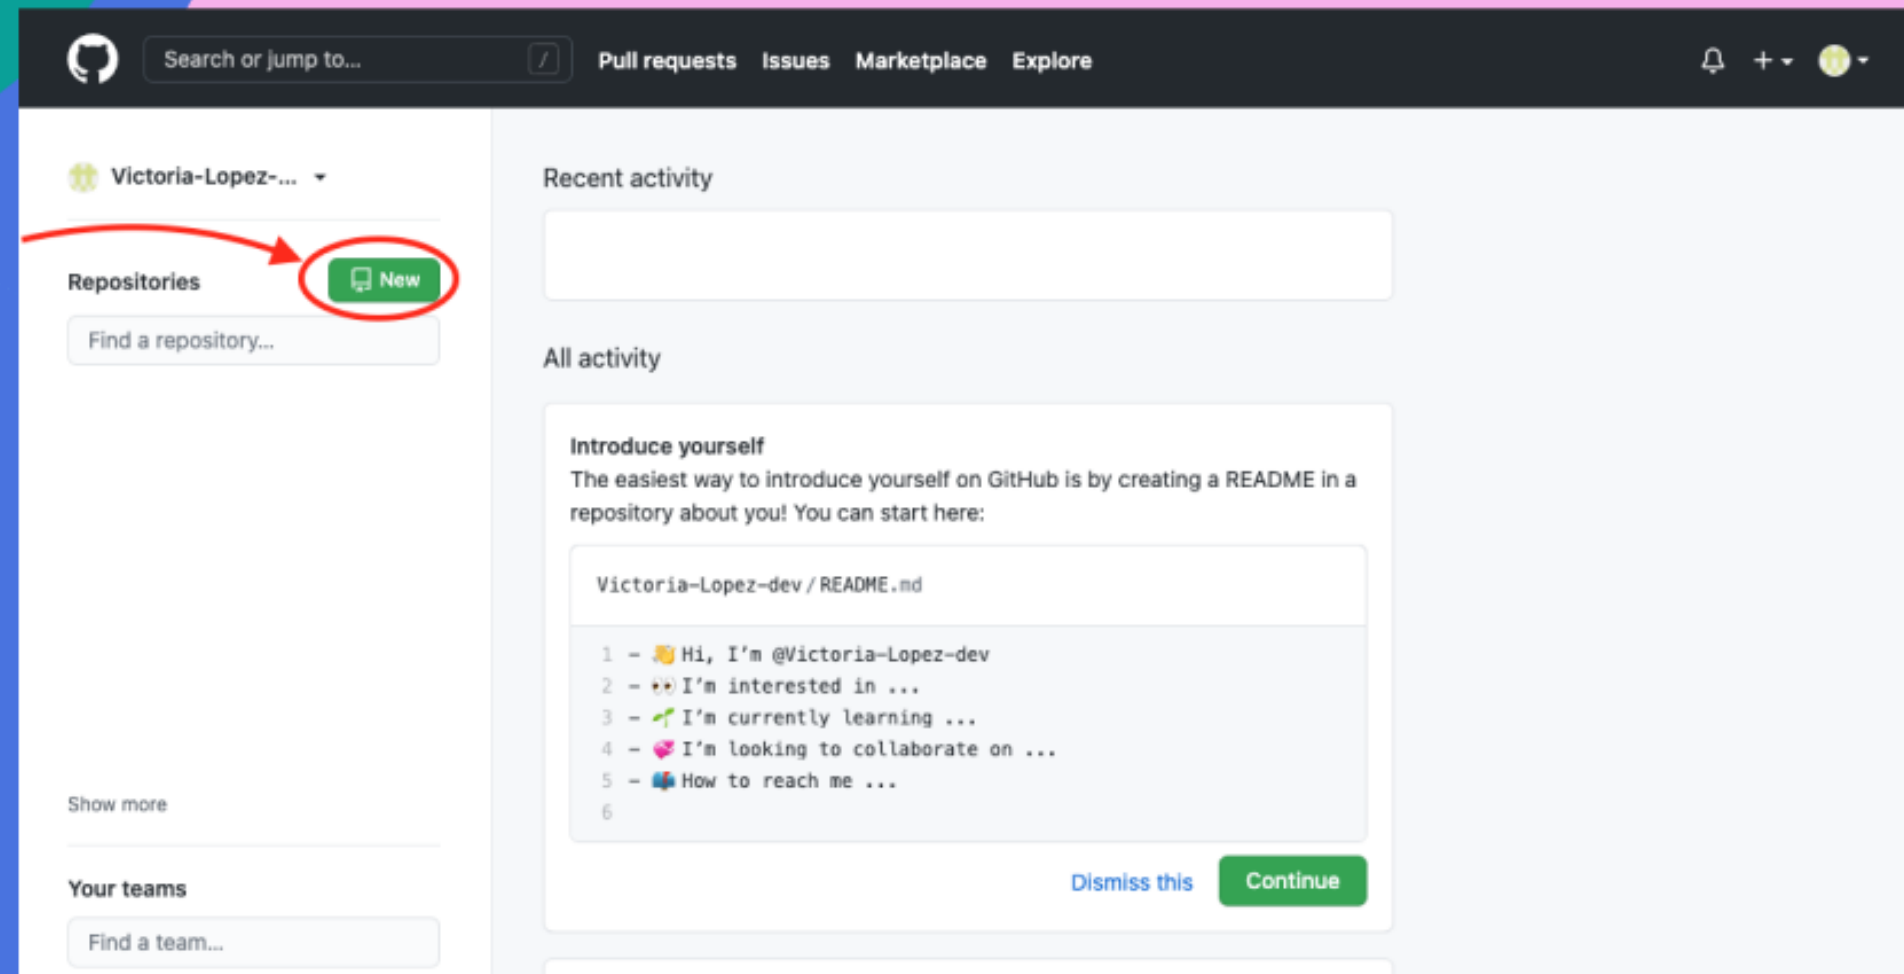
Search or jump to... /

Pull requests Issues Marketplace Explore

Victoria-Lopez-...

Repositories

New

Find a repository...

Show more

Your teams

Find a team...

Recent activity

All activity

Introduce yourself

The easiest way to introduce yourself on GitHub is by creating a README in a repository about you! You can start here:

Victoria-Lopez-dev / README.md

1 - 👋 Hi, I'm @Victoria-Lopez-dev
2 - 👀 I'm interested in ...
3 - 🌱 I'm currently learning ...
4 - 💞️ I'm looking to collaborate on ...
5 - 📫 How to reach me ...
6

Dismiss this

Continue